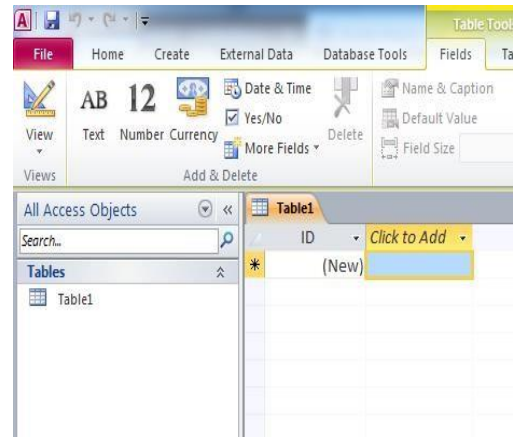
Table Tools

File Home Create External Data Database Tools Fields Ta

View
Views

AB Text
12 Number
Currency
Date & Time
Yes/No
More Fields
Delete
Add & Delete

Name & Caption
Default Value
Field Size

All Access Objects
Search...
Tables
Table1

Table1
ID
Click to Add
(New)